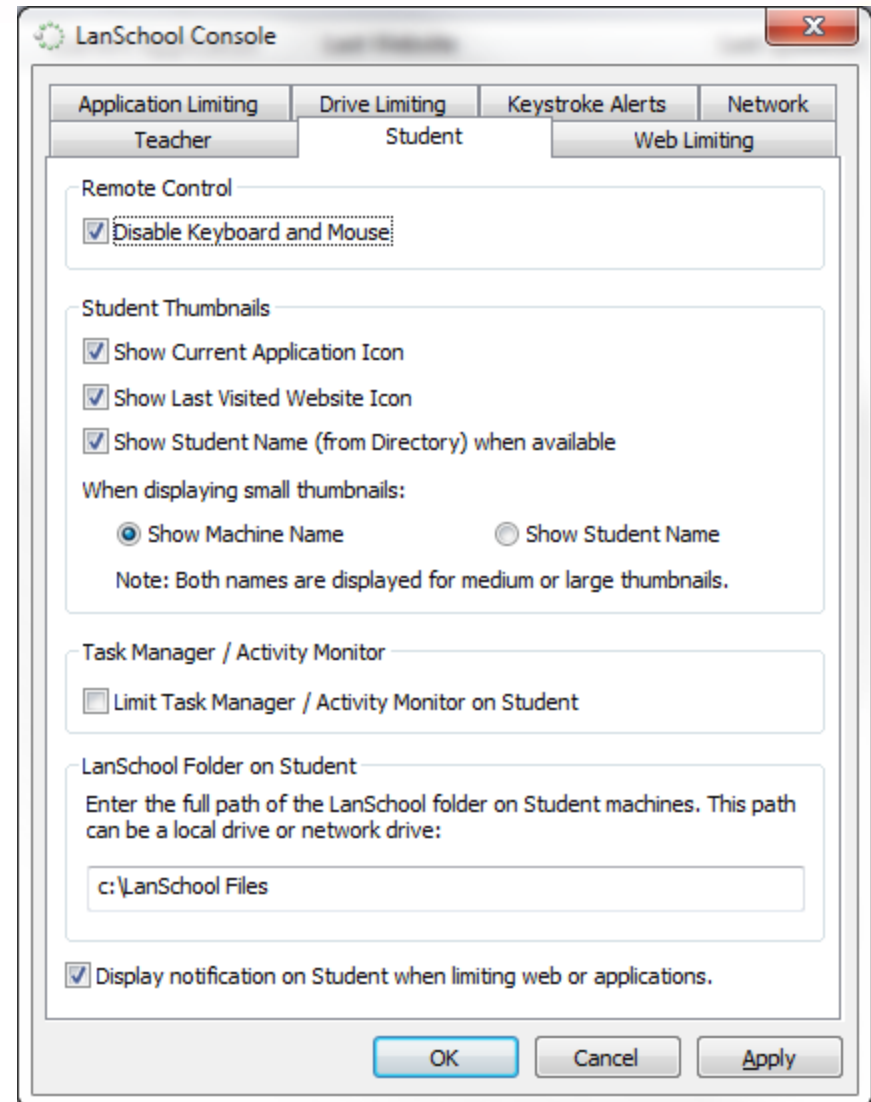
LanSchool Console

Application Limiting | Drive Limiting | Keystroke Alerts | Network
Teacher | Student | Web Limiting

Remote Control
Disable Keyboard and Mouse

Student Thumbnails
Show Current Application Icon
Show Last Visited Website Icon
Show Student Name (from Directory) when available

When displaying small thumbnails:
Show Machine Name
Show Student Name
Note: Both names are displayed for medium or large thumbnails.

Task Manager / Activity Monitor
Limit Task Manager / Activity Monitor on Student

LanSchool Folder on Student
Enter the full path of the LanSchool folder on Student machines. This path can be a local drive or network drive:
c:\LanSchool Files

Display notification on Student when limiting web or applications.

OK
Cancel
Apply